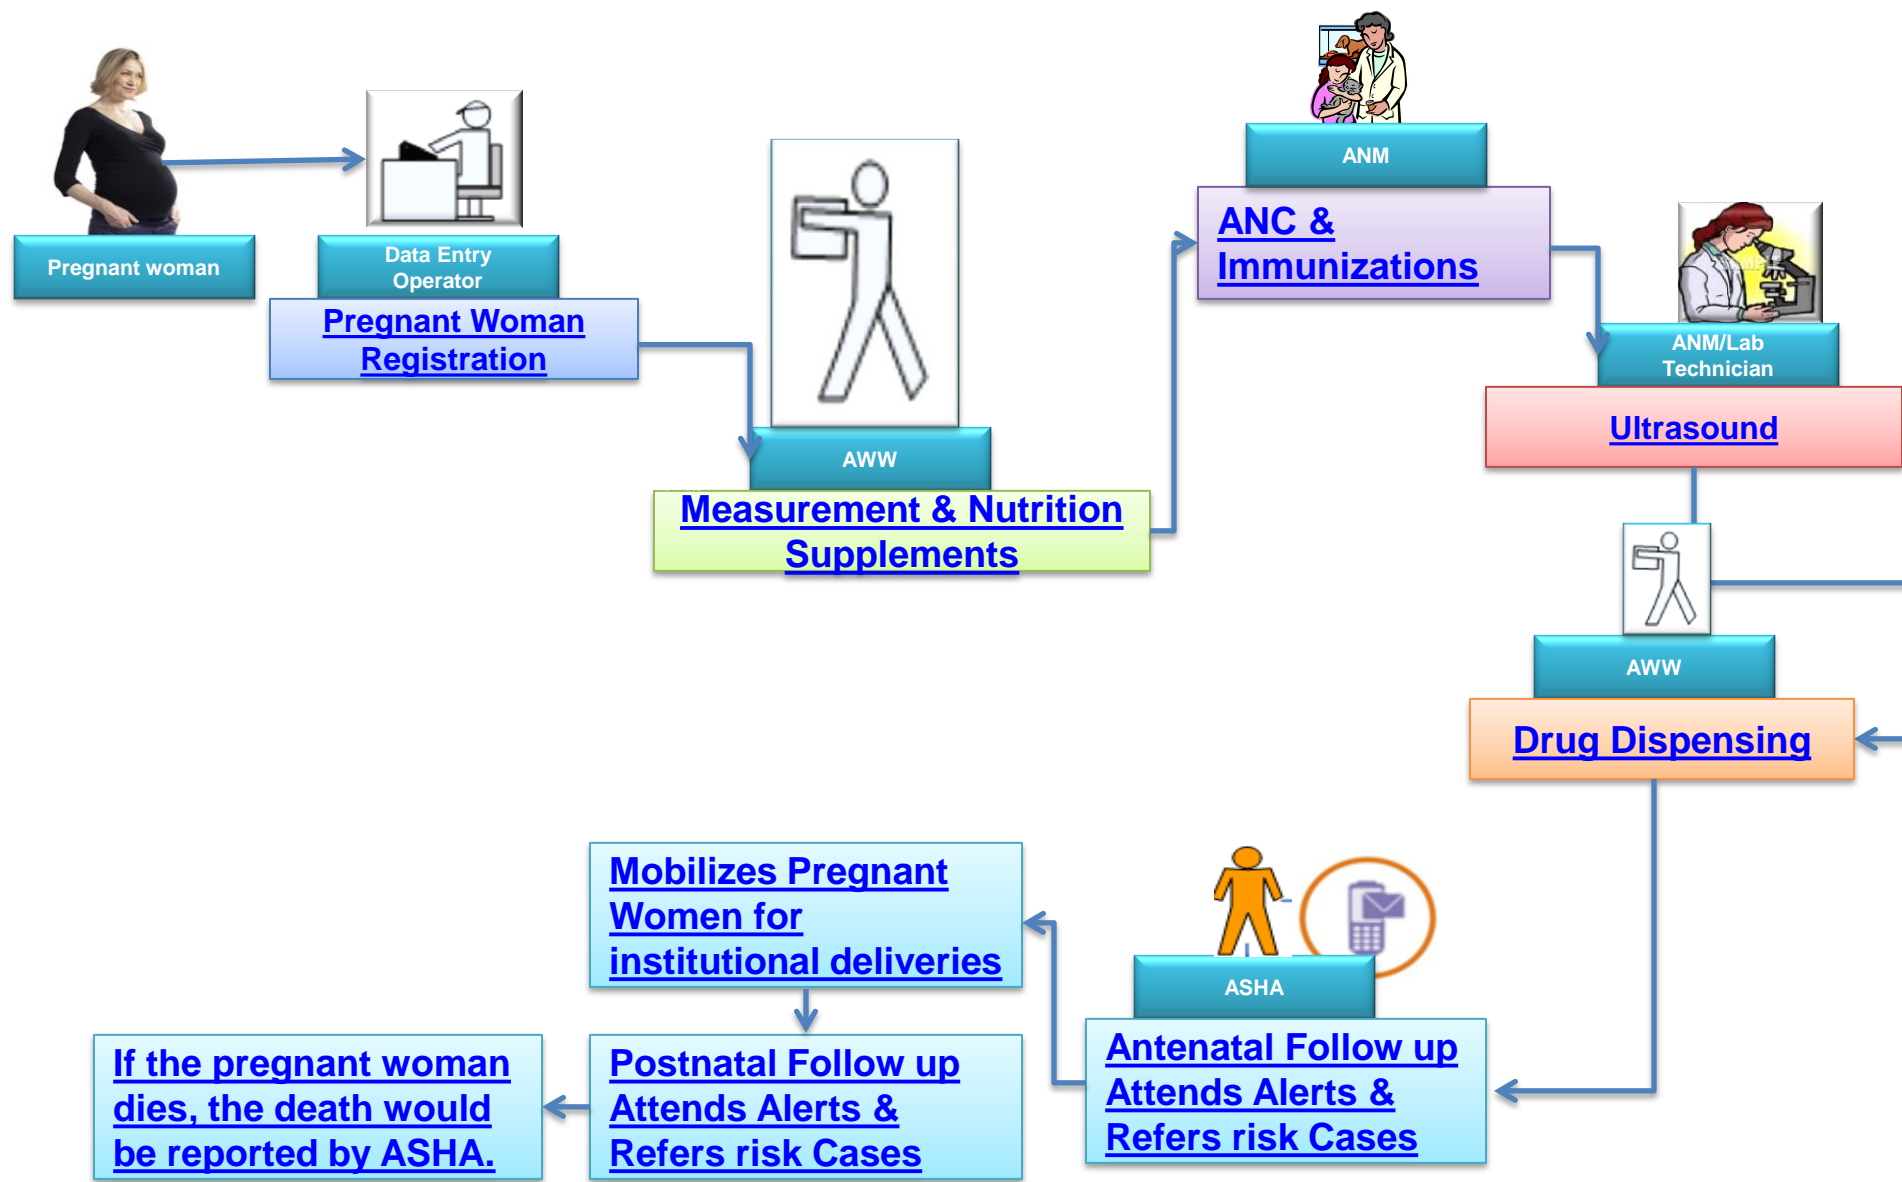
Pregnant woman

Data Entry Operator

Pregnant Woman Registration

AWW

Measurement & Nutrition Supplements

ANM

ANC & Immunizations

ANM/Lab Technician

Ultrasound

AWW

Drug Dispensing

ASHA

Antenatal Follow up Attends Alerts & Refers risk Cases

Mobilizes Pregnant Women for institutional deliveries

Postnatal Follow up Attends Alerts & Refers risk Cases

If the pregnant woman dies, the death would be reported by ASHA.